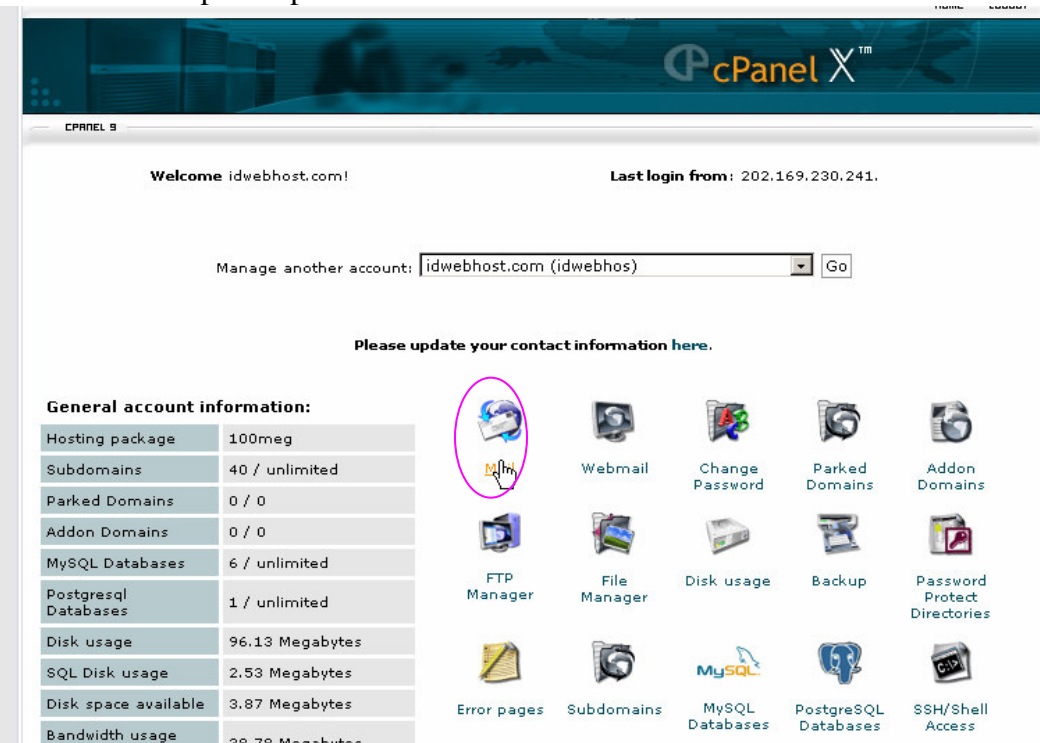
cPanel X™

CPANEL 9

Welcome idwebhost.com!

Last login from: 202.169.230.241.

Manage another account: idwebhost.com (idwebhos) Go

Please update your contact information here.

General account information:

| | |
|---|---|
| Hosting package | 100meg |
| Subdomains | 40 / unlimited |
| Parked Domains | 0 / 0 |
| Addon Domains | 0 / 0 |
| MySQL Databases | 6 / unlimited |
| Postgresql Databases | 1 / unlimited |
| Disk usage | 96.13 Megabytes |
| SQL Disk usage | 2.53 Megabytes |
| Disk space available | 3.87 Megabytes |
| Bandwidth usage | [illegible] |

M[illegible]

Webmail

Change Password

Parked Domains

Addon Domains

FTP Manager

File Manager

Disk usage

Backup

Password Protect Directories

Error pages

Subdomains

MySQL

MySQL Databases

PostgreSQL Databases

SSH/Shell Access